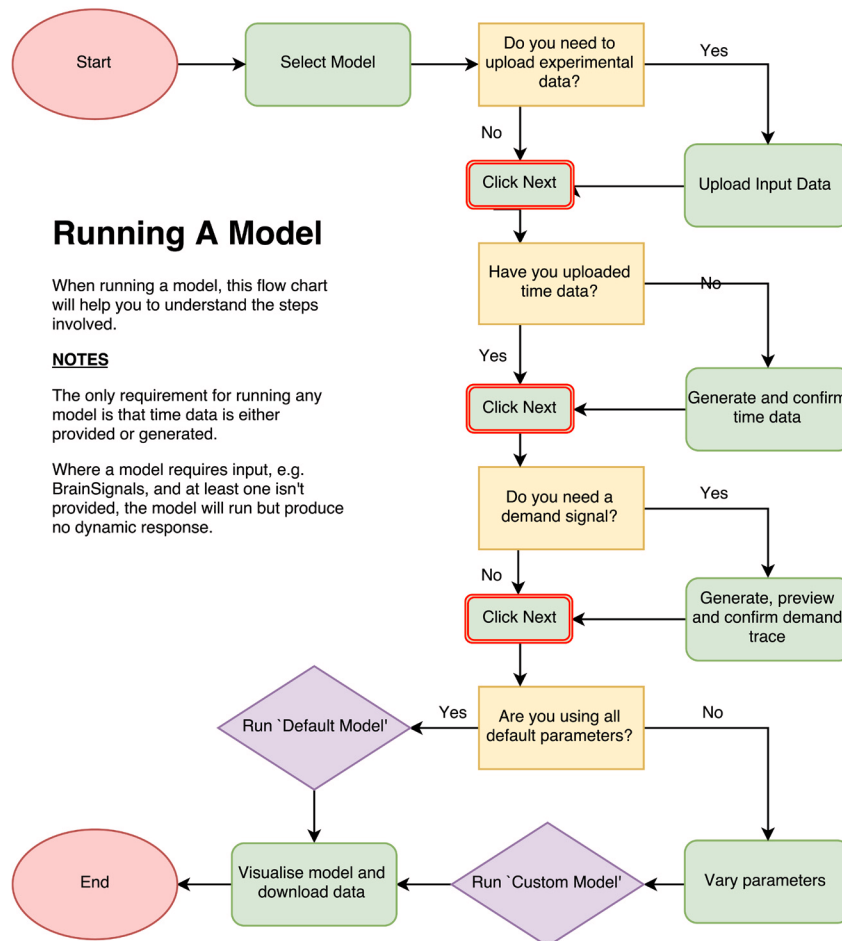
Start

Select Model

Do you need to upload experimental data?

Yes

No

Click Next

Upload Input Data

Running A Model

When running a model, this flow chart will help you to understand the steps involved.

NOTES

The only requirement for running any model is that time data is either provided or generated.

Where a model requires input, e.g. BrainSignals, and at least one isn't provided, the model will run but produce no dynamic response.

Have you uploaded time data?

No

Yes

Generate and confirm time data

Click Next

Do you need a demand signal?

Yes

No

Generate, preview and confirm demand trace

Click Next

Run `Default Model'

Yes

Are you using all default parameters?

No

End

Visualise model and download data

Run `Custom Model'

Vary parameters